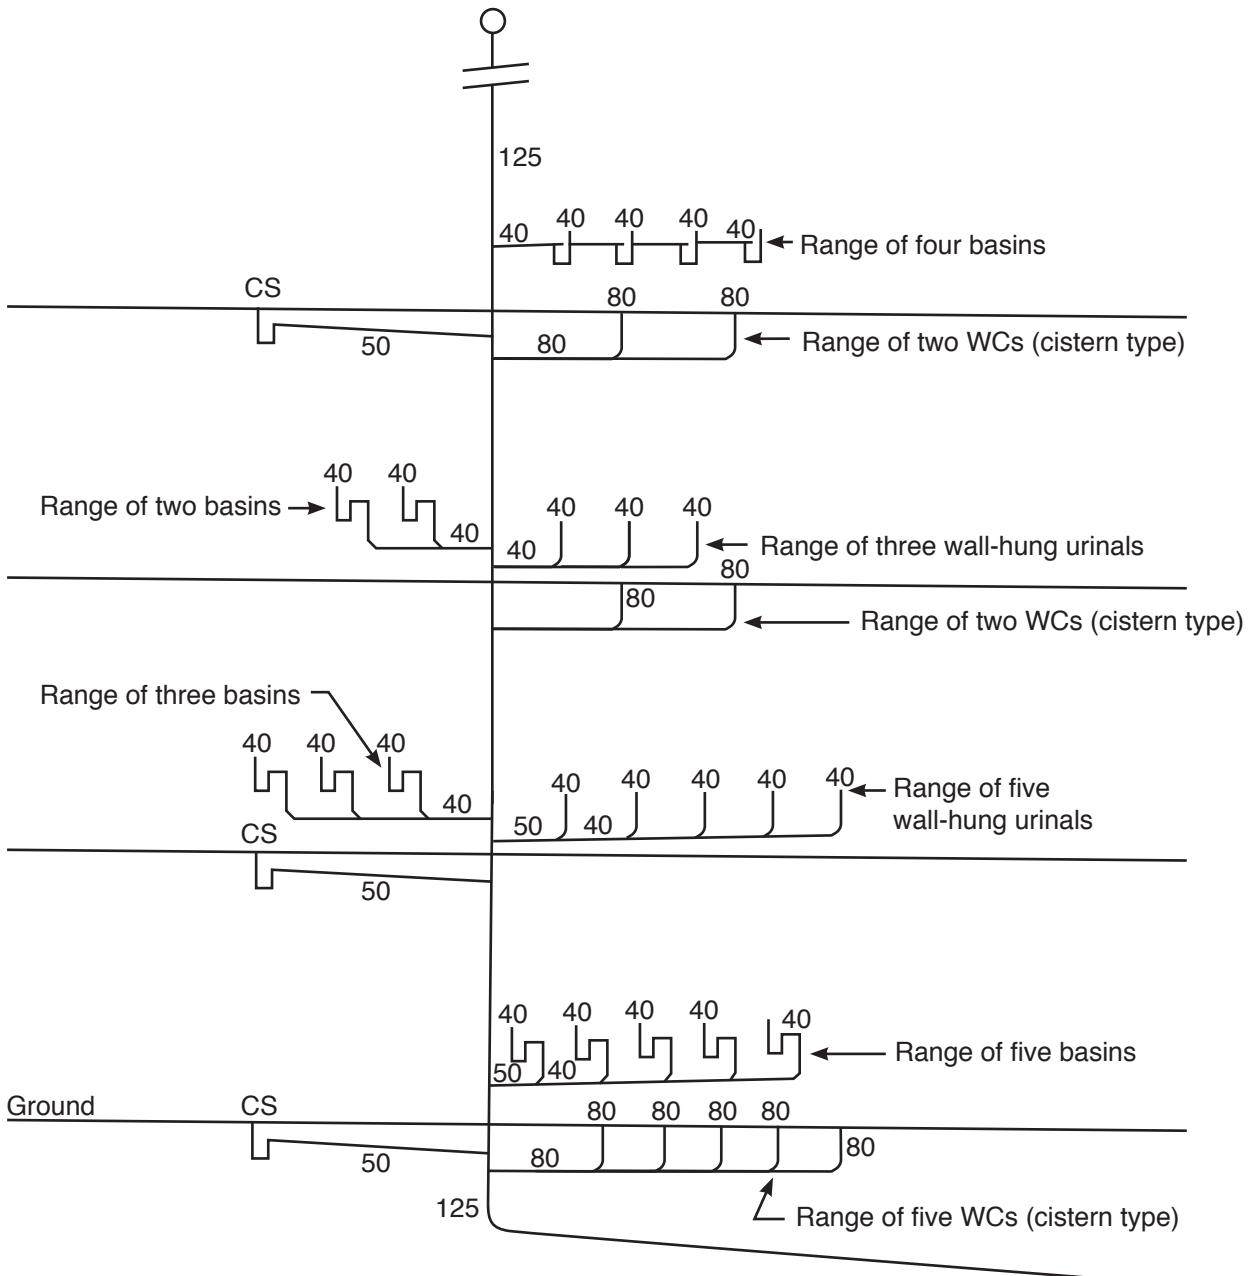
125

40 40 40 40 40 Range of four basins

CS 80 80

50 80 Range of two WCs (cistern type)

40 40
Range of two basins 40 40 40 40
40 Range of three wall-hung urinals
80
80 Range of two WCs (cistern type)

Range of three basins
40 40 40
40 40 40 40 40 40 Range of five wall-hung urinals
50 40
CS
50

40 40 40 40 40
50 40 Range of five basins

Ground CS 80 80 80 80
80
50 80
125
Range of five WCs (cistern type)